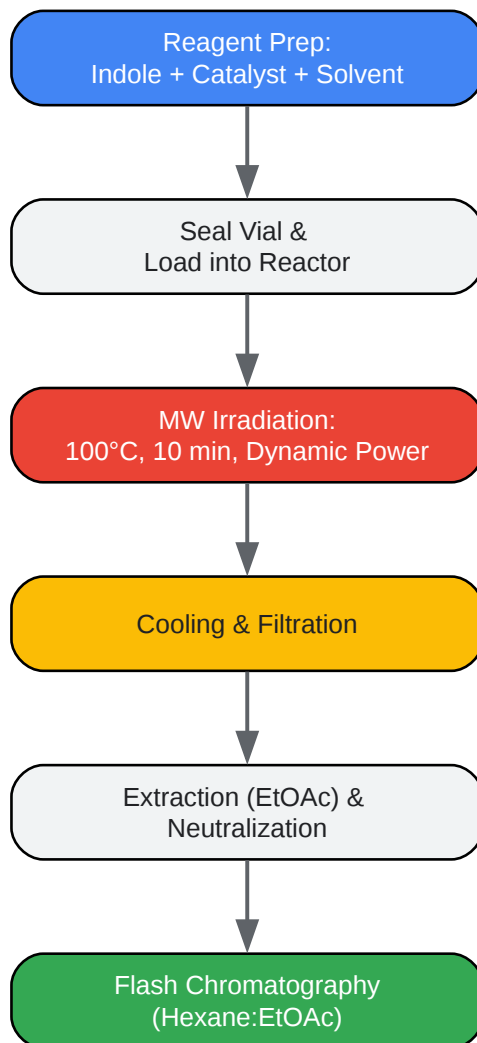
Reagent Prep:
Indole + Catalyst + Solvent

Seal Vial &
Load into Reactor

MW Irradiation:
100°C, 10 min, Dynamic Power

Cooling & Filtration

Extraction (EtOAc) &
Neutralization

Flash Chromatography
(Hexane:EtOAc)